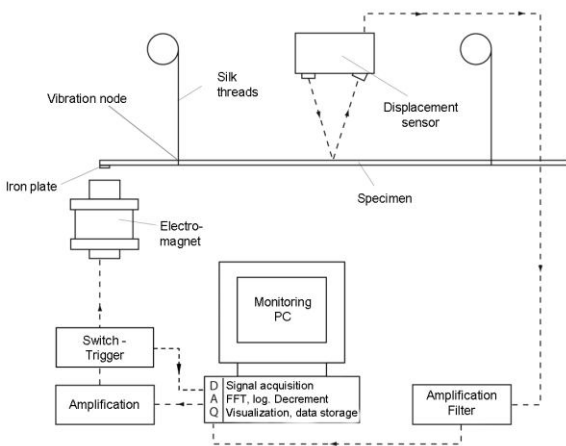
Silk threads

Vibration node

Displacement sensor

Iron plate

Specimen

Electro-magnet

Monitoring PC

Switch - Trigger

Amplification

D
A
Q

Signal acquisition
FFT, log. Decrement
Visualization, data storage

Amplification Filter